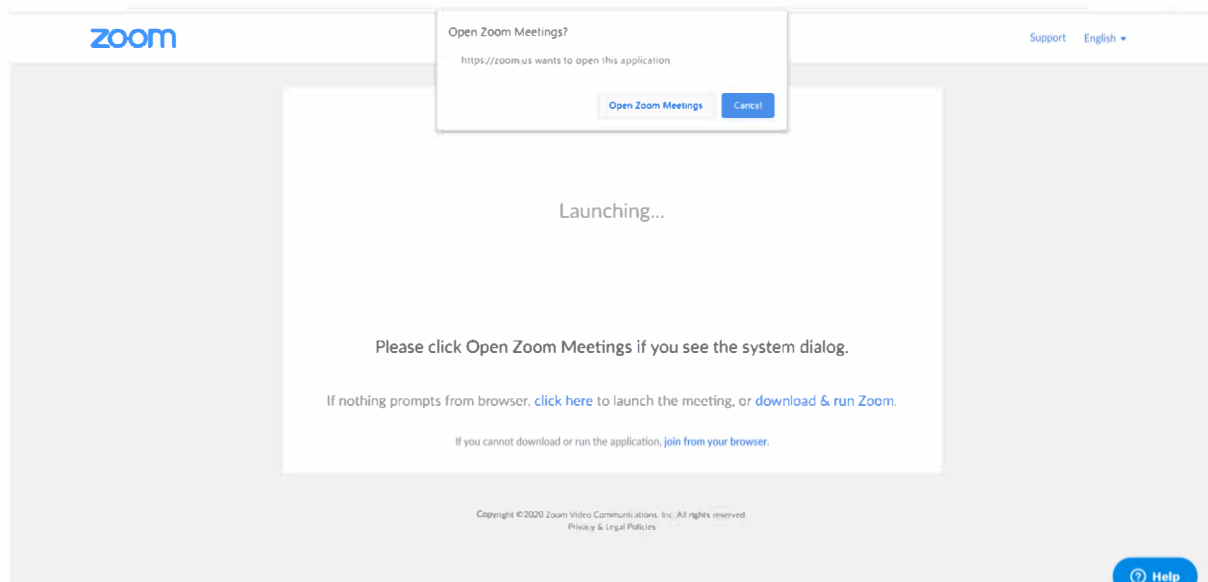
zoom

Open Zoom Meetings?

https://zoom.us wants to open this application.

Open Zoom Meetings

Cancel

Support English ▾

Launching...

Please click Open Zoom Meetings if you see the system dialog.

If nothing prompts from browser, click here to launch the meeting, or download & run Zoom.

If you cannot download or run the application, join from your browser.

Copyright ©2020 Zoom Video Communications, Inc. All rights reserved
Privacy & Legal Policies

? Help